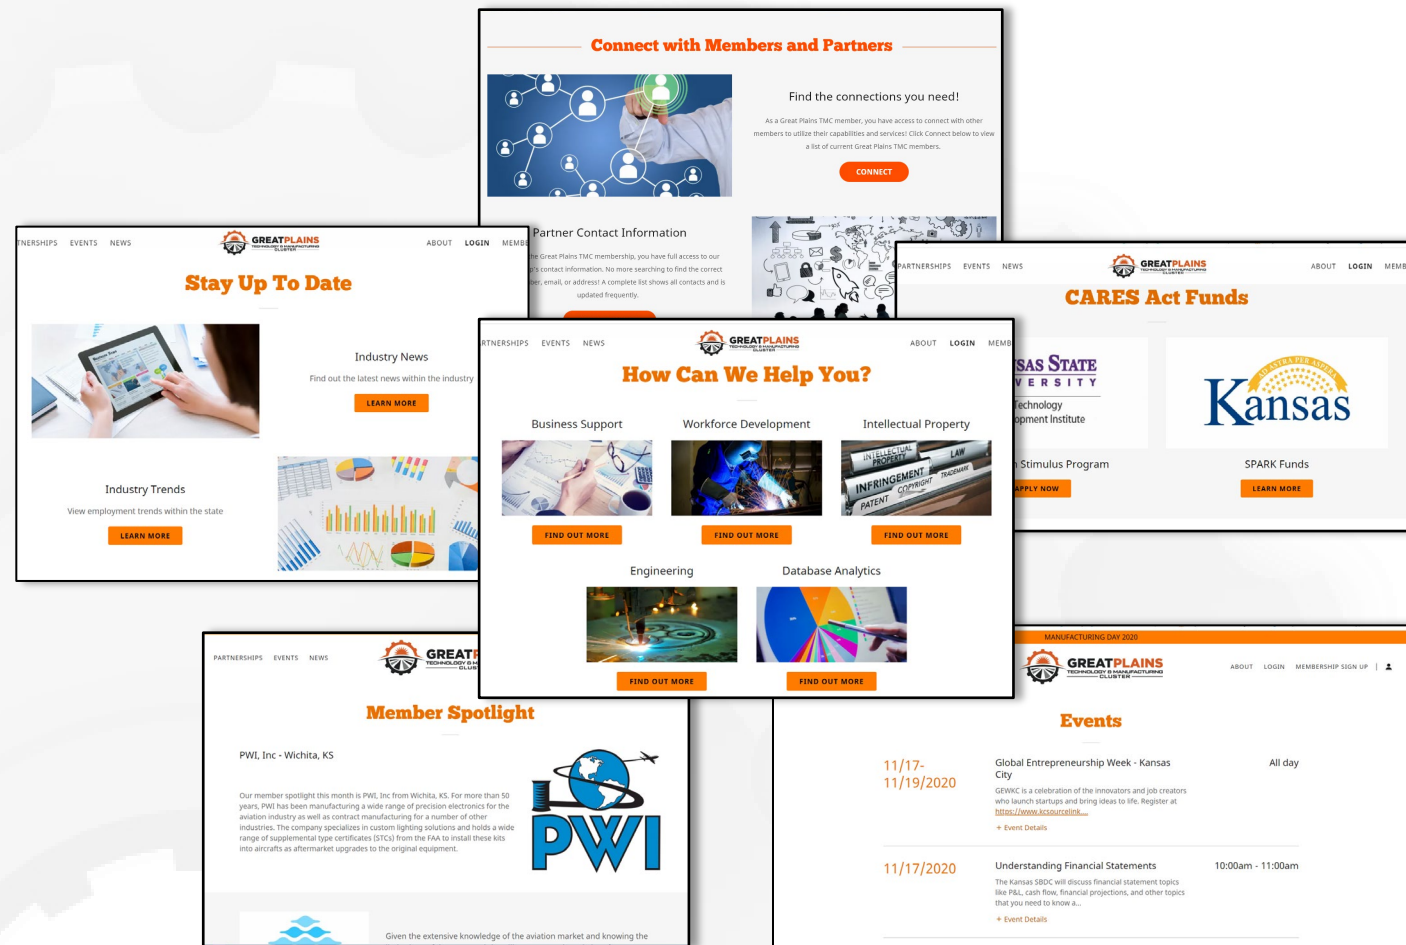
Connect with Members and Partners

Find the connections you need!

As a Great Plains TMC member, you have access to connect with other members to utilize their capabilities and services! Click Connect below to view a list of current Great Plains TMC members.

CONNECT

Partner Contact Information

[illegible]he Great Plains TMC membership, you have full access to our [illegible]'s contact information. No more searching to find the correct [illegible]ber, email, or address! A complete list shows all contacts and is updated frequently.

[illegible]TNERSHIPS EVENTS NEWS GREATPLAINS TECHNOLOGY & MANUFACTURING CLUSTER ABOUT LOGIN MEMB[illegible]

Stay Up To Date

Industry News

Find out the latest news within the industry

LEARN MORE

Industry Trends

View employment trends within the state

LEARN MORE

PARTNERSHIPS EVENTS NEWS GREATPLAINS TECHNOLOGY & MANUFACTURING CLUSTER ABOUT LOGIN MEMB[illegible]

CARES Act Funds

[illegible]SAS STATE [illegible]VERSITY Technology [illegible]opment Institute

Kansas

AD ASTRA PER ASPERA

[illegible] Stimulus Program

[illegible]PPLY NOW

SPARK Funds

LEARN MORE

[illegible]RTNERSHIPS EVENTS NEWS GREATPLAINS TECHNOLOGY & MANUFACTURING CLUSTER ABOUT LOGIN MEMB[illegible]

How Can We Help You?

Business Support

FIND OUT MORE

Workforce Development

FIND OUT MORE

Intellectual Property

INTELLECTUAL PROPERTY LAW INFRINGEMENT TRADEMARK PATENT COPYRIGHT

FIND OUT MORE

Engineering

FIND OUT MORE

Database Analytics

FIND OUT MORE

PARTNERSHIPS EVENTS NEWS GREAT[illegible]

Member Spotlight

PWI, Inc - Wichita, KS

Our member spotlight this month is PWI, Inc from Wichita, KS. For more than 50 years, PWI has been manufacturing a wide range of precision electronics for the aviation industry as well as contract manufacturing for a number of other industries. The company specializes in custom lighting solutions and holds a wide range of supplemental type certificates (STCs) from the FAA to install these kits into aircrafts as aftermarket upgrades to the original equipment.

PWI

Given the extensive knowledge of the aviation market and knowing the

MANUFACTURING DAY 2020

GREATPLAINS TECHNOLOGY & MANUFACTURING CLUSTER ABOUT LOGIN MEMBERSHIP SIGN UP |

Events

11/17-11/19/2020

Global Entrepreneurship Week - Kansas City

GEWKC is a celebration of the innovators and job creators who launch startups and bring ideas to life. Register at https://www.kcsourcelink....

+ Event Details

All day

11/17/2020

Understanding Financial Statements

The Kansas SBDC will discuss financial statement topics like P&L, cash flow, financial projections, and other topics that you need to know a...

+ Event Details

10:00am - 11:00am